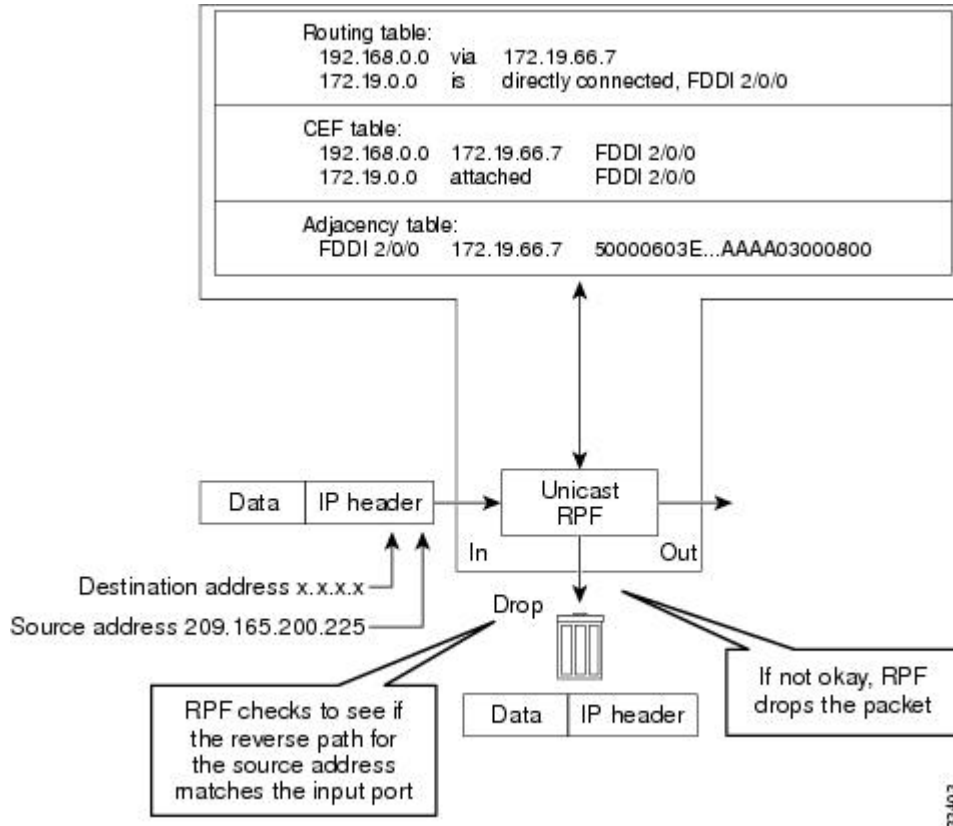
Routing table:
192.168.0.0 via 172.19.66.7
172.19.0.0 is directly connected, FDDI 2/0/0

CEF table:
192.168.0.0 172.19.66.7 FDDI 2/0/0
172.19.0.0 attached FDDI 2/0/0

Adjacency table:
FDDI 2/0/0 172.19.66.7 50000603E...AAAA03000800

| Data | IP header |
|---|---|

Unicast RPF

In

Out

Destination address x.x.x.x

Source address 209.165.200.225

Drop

RPF checks to see if the reverse path for the source address matches the input port

| Data | IP header |
|---|---|

If not okay, RPF drops the packet

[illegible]